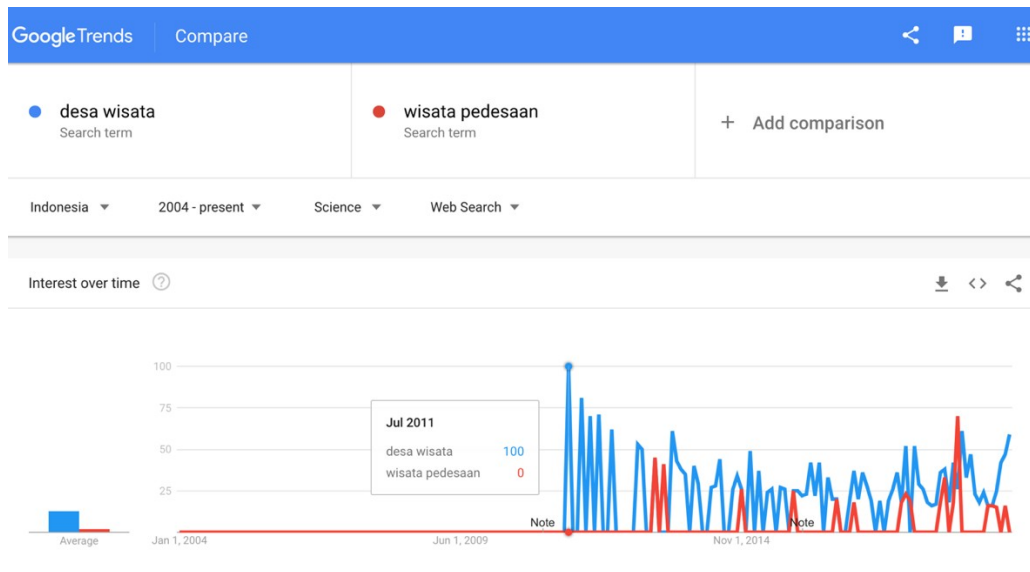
Google Trends Compare

desa wisata
Search term

wisata pedesaan
Search term

+ Add comparison

Indonesia ▾ 2004 - present ▾ Science ▾ Web Search ▾

Interest over time ?

100
75
50
25

Jul 2011
desa wisata 100
wisata pedesaan 0

Note
Note

Average
Jan 1, 2004
Jun 1, 2009
Nov 1, 2014